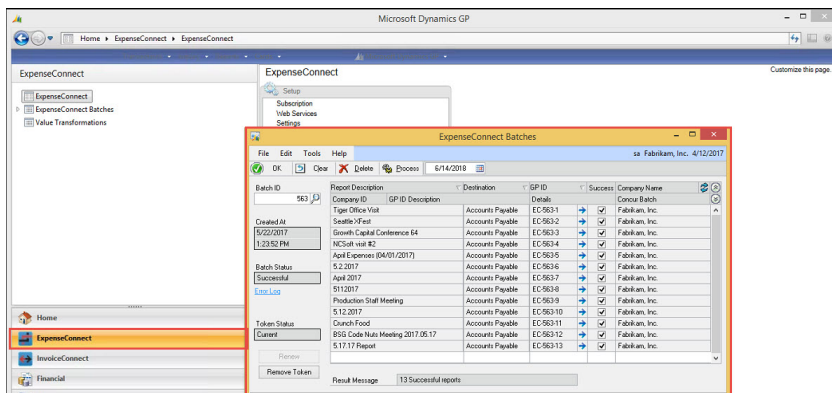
Microsoft Dynamics GP

Home ▸ ExpenseConnect ▸ ExpenseConnect

ExpenseConnect

ExpenseConnect
ExpenseConnect Batches
Value Transformations

ExpenseConnect

Customize this page.

Setup
Subscription
Web Services
Settings

Home
ExpenseConnect
InvoiceConnect
Financial

ExpenseConnect Batches

File Edit Tools Help

sa Fabrikam, Inc. 4/12/2017

OK Clear Delete Process 6/14/2018

Batch ID
563

Created At
5/22/2017
1:23:52 PM

Batch Status
Successful

Error Log

Token Status
Current

Renew
Remove Token

| Report Description | Destination | GP ID | Success | Company Name |
|---|---|---|---|---|
| Company ID / GP ID Description | | Details | | Concur Batch |
| Tiger Office Visit | Accounts Payable | EC-563-1 | ✓ | Fabrikam, Inc. |
| Seattle>Fest | Accounts Payable | EC-563-2 | ✓ | Fabrikam, Inc. |
| Growth Capital Conference 64 | Accounts Payable | EC-563-3 | ✓ | Fabrikam, Inc. |
| NCSoft visit #2 | Accounts Payable | EC-563-4 | ✓ | Fabrikam, Inc. |
| April Expenses (04/01/2017) | Accounts Payable | EC-563-5 | ✓ | Fabrikam, Inc. |
| 5.2.2017 | Accounts Payable | EC-563-6 | ✓ | Fabrikam, Inc. |
| April 2017 | Accounts Payable | EC-563-7 | ✓ | Fabrikam, Inc. |
| 5112017 | Accounts Payable | EC-563-8 | ✓ | Fabrikam, Inc. |
| Production Staff Meeting | Accounts Payable | EC-563-9 | ✓ | Fabrikam, Inc. |
| 5.12.2017 | Accounts Payable | EC-563-10 | ✓ | Fabrikam, Inc. |
| Crunch Food | Accounts Payable | EC-563-11 | ✓ | Fabrikam, Inc. |
| BSG Code Nuts Meeting 2017.05.17 | Accounts Payable | EC-563-12 | ✓ | Fabrikam, Inc. |
| 5.17.17 Report | Accounts Payable | EC-563-13 | ✓ | Fabrikam, Inc. |

Result Message 13 Successful reports